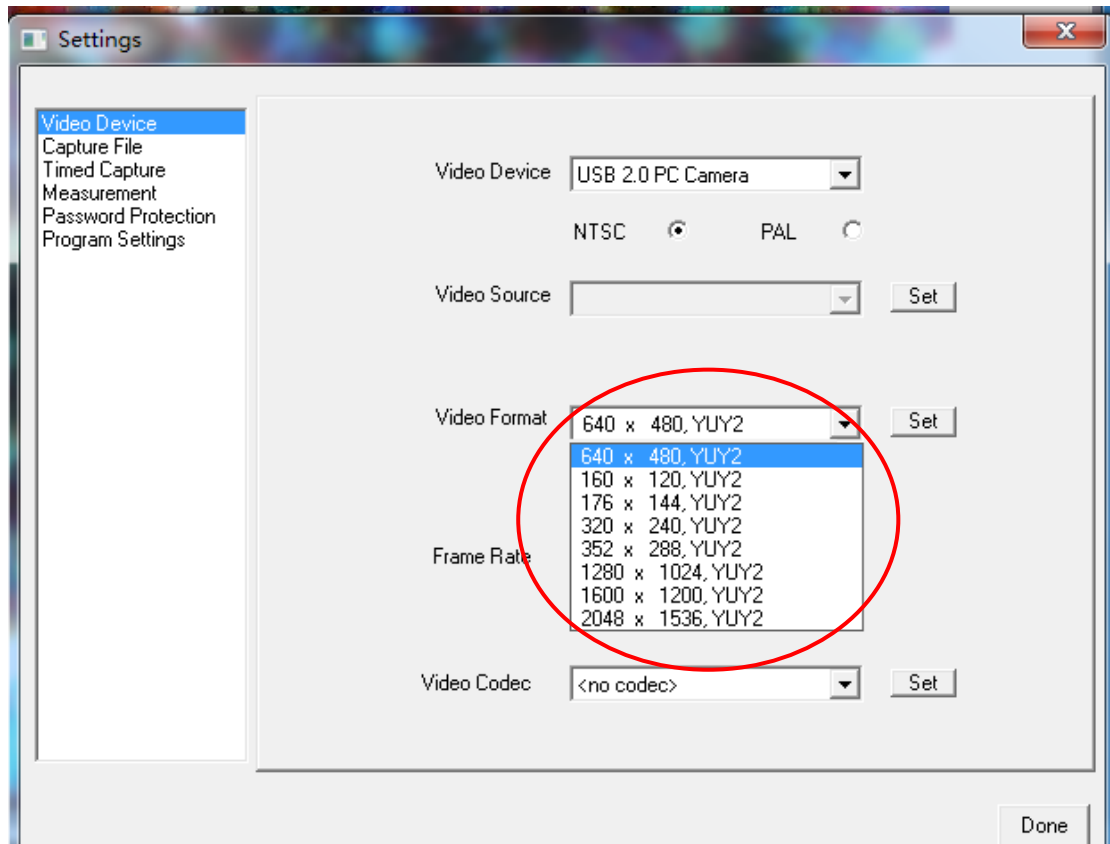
Settings

Video Device
Capture File
Timed Capture
Measurement
Password Protection
Program Settings

Video Device USB 2.0 PC Camera

NTSC PAL

Video Source Set

Video Format 640 x 480, YUY2 Set

640 x 480, YUY2
160 x 120, YUY2
176 x 144, YUY2
320 x 240, YUY2
352 x 288, YUY2
1280 x 1024, YUY2
1600 x 1200, YUY2
2048 x 1536, YUY2

Frame Rate

Video Codec <no codec> Set

Done